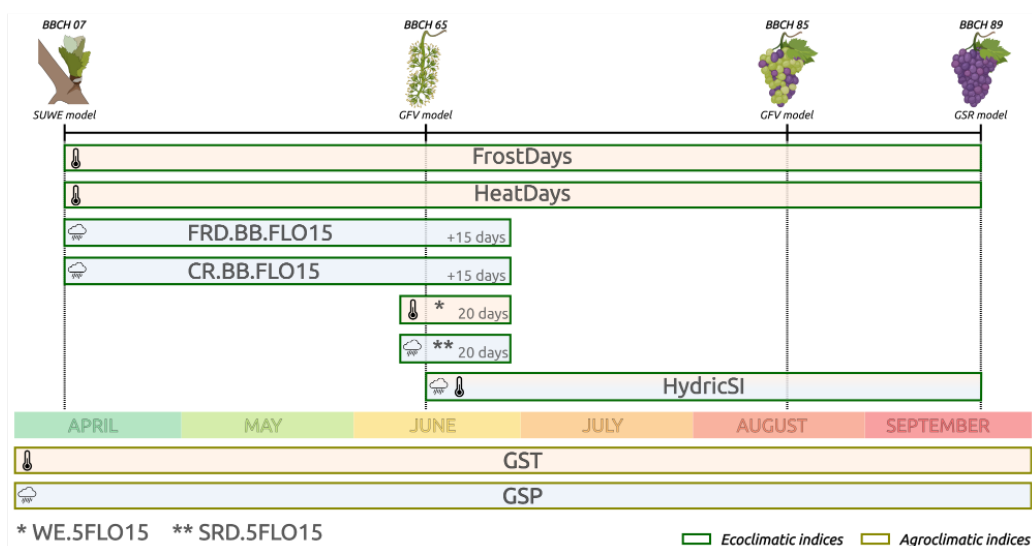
BBCH 07
SUWE model

BBCH 65
GFV model

BBCH 85
GFV model

BBCH 89
GSR model

FrostDays

HeatDays

FRD.BB.FLO15 +15 days

CR.BB.FLO15 +15 days

* 20 days

** 20 days

HydricSI

APRIL | MAY | JUNE | JULY | AUGUST | SEPTEMBER

GST

GSP

* WE.5FLO15 ** SRD.5FLO15

Ecoclimatic indices Agroclimatic indices